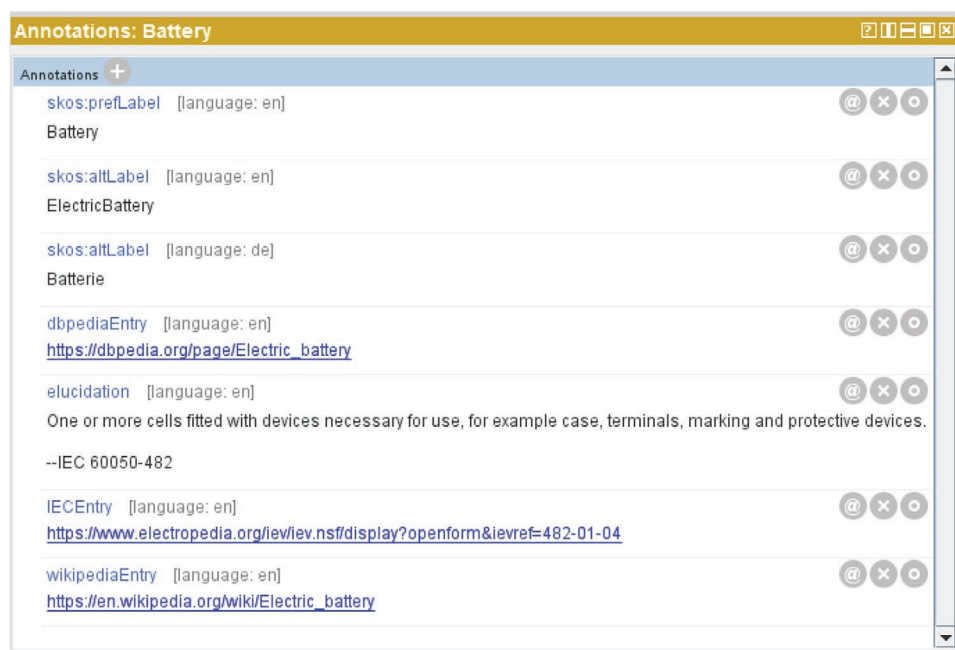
Annotations: Battery

Annotations

skos:prefLabel [language: en]
Battery

skos:altLabel [language: en]
ElectricBattery

skos:altLabel [language: de]
Batterie

dbpediaEntry [language: en]
https://dbpedia.org/page/Electric_battery

elucidation [language: en]
One or more cells fitted with devices necessary for use, for example case, terminals, marking and protective devices.

--IEC 60050-482

IECEntry [language: en]
https://www.electropedia.org/iev/iev.nsf/display?openform&ievref=482-01-04

wikipediaEntry [language: en]
https://en.wikipedia.org/wiki/Electric_battery